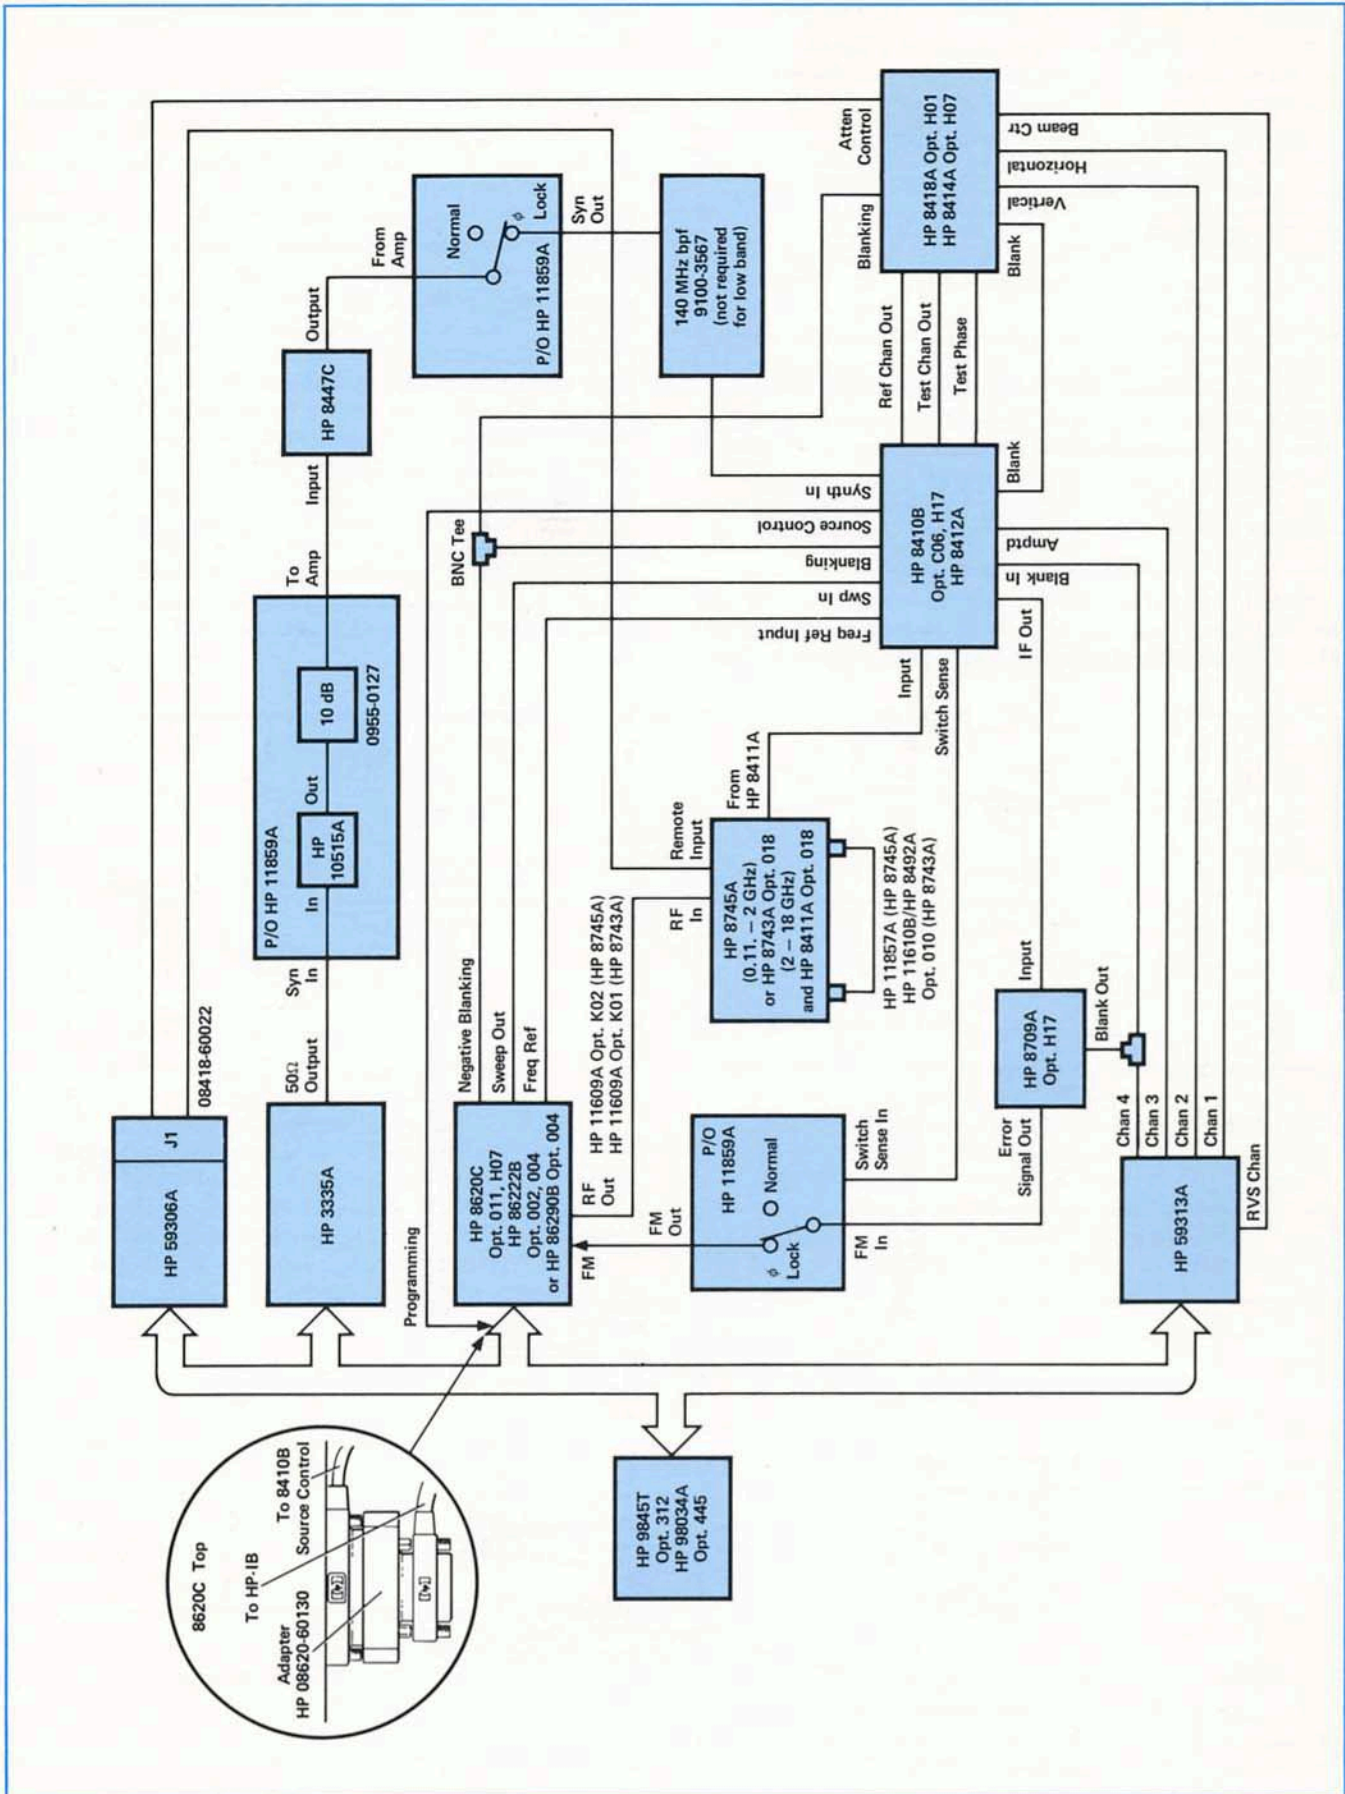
HP 59306A
J1
08418-60022
HP 3335A
50Ω Output
Syn In
P/O HP 11859A
In
HP 10515A
Out
10 dB
0955-0127
To Amp
Input
HP 8447C
Output
From Amp
Normal
Lock
P/O HP 11859A
Syn Out
140 MHz bpf 9100-3567 (not required for low band)
Atten Control
Blanking
HP 8418A Opt. H01
HP 8414A Opt. H07
Beam Ctr
Horizontal
Vertical
Blank
Ref Chan Out
Test Chan Out
Test Phase
HP 8410B Opt. C06, H17 HP 8412A
Synth In
Source Control
Blanking
Swp In
Freq Ref Input
Blank
Amptd
Blank In
IF Out
Input
Switch Sense
BNC Tee
HP 8620C Opt. 011, H07 HP 86222B Opt. 002, 004 or HP 86290B Opt. 004
Programming
Negative Blanking
Sweep Out
Freq Ref
RF Out
FM
HP 11609A Opt. K02 (HP 8745A)
HP 11609A Opt. K01 (HP 8743A)
RF In
Remote Input
From HP 8411A
HP 8745A (0.11 – 2 GHz) or HP 8743A Opt. 018 (2 – 18 GHz) and HP 8411A Opt. 018
HP 11857A (HP 8745A)
HP 11610B/HP 8492A
Opt. 010 (HP 8743A)
P/O HP 11859A
Normal
Lock
FM Out
FM In
Switch Sense In
Error Signal Out
HP 8709A Opt. H17
Input
Blank Out
Chan 4
Chan 3
Chan 2
Chan 1
HP 59313A
RVS Chan
HP 9845T Opt. 312 HP 98034A Opt. 445
8620C Top
To HP-IB
To 8410B Source Control
Adapter HP 08620-60130